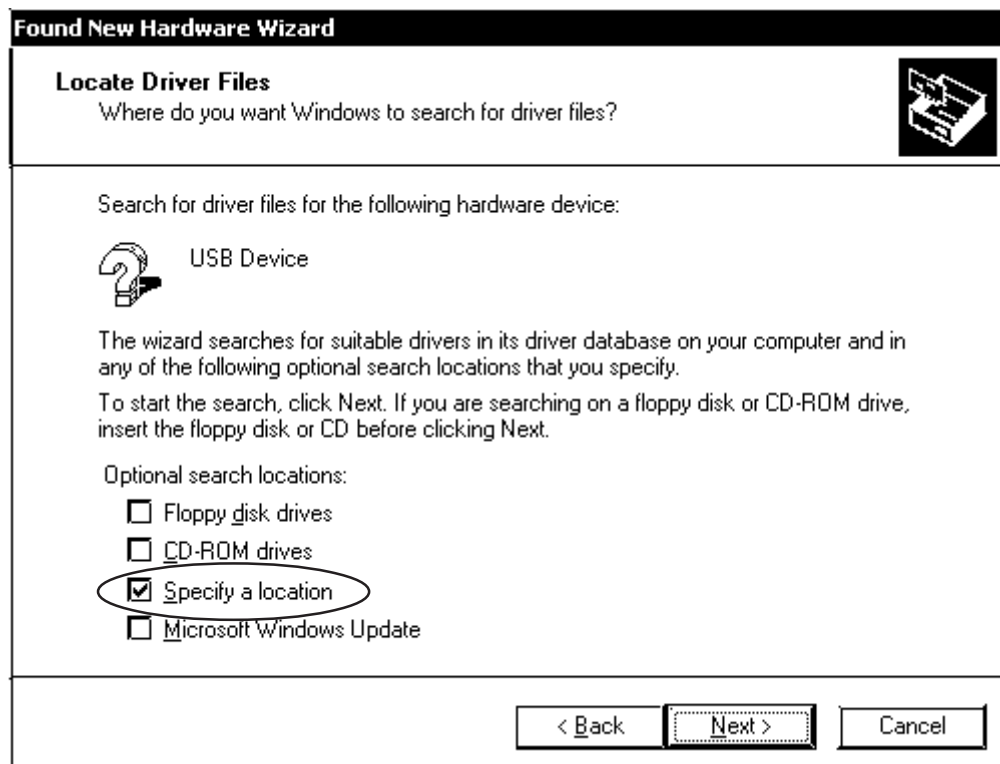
Found New Hardware Wizard

Locate Driver Files
Where do you want Windows to search for driver files?

Search for driver files for the following hardware device:

USB Device

The wizard searches for suitable drivers in its driver database on your computer and in any of the following optional search locations that you specify.

To start the search, click Next. If you are searching on a floppy disk or CD-ROM drive, insert the floppy disk or CD before clicking Next.

Optional search locations:

☐ Floppy disk drives
☐ CD-ROM drives
☑ Specify a location
☐ Microsoft Windows Update

< Back   Next >   Cancel